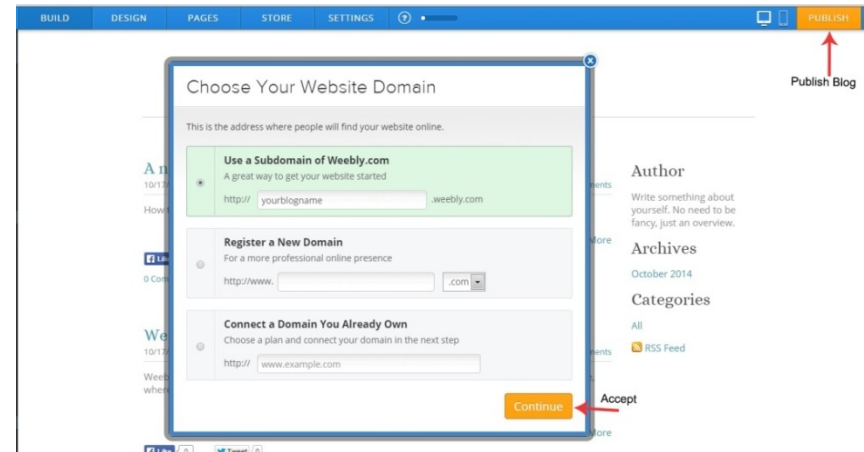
BUILD DESIGN PAGES STORE SETTINGS PUBLISH

Publish Blog

Choose Your Website Domain

This is the address where people will find your website online.

Use a Subdomain of Weebly.com
A great way to get your website started
http:// yourblogname .weebly.com

Register a New Domain
For a more professional online presence
http://www. .com

Connect a Domain You Already Own
Choose a plan and connect your domain in the next step
http:// www.example.com

Continue

Accept

A n
10/17
How
0 Com
We
10/17
Weeb
where

nents
More
nents
More

Author
Write something about yourself. No need to be fancy, just an overview.

Archives
October 2014

Categories
All
RSS Feed